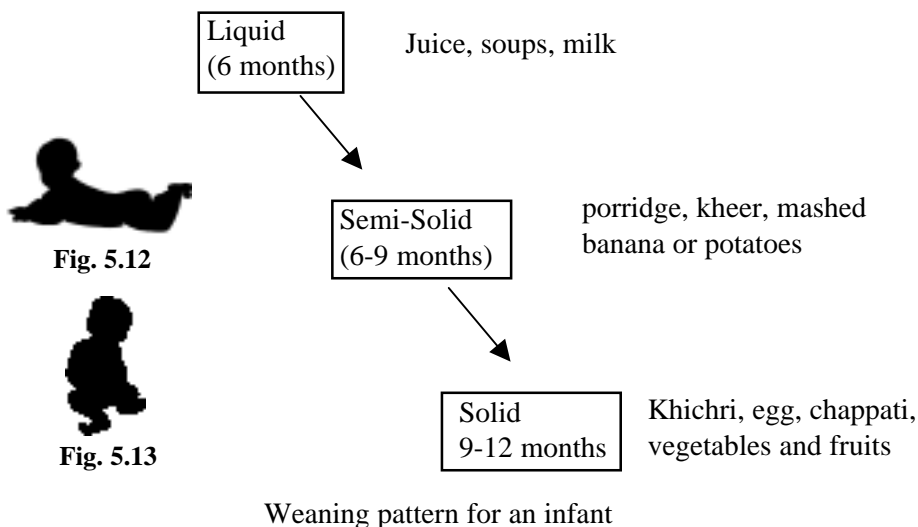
Liquid
(6 months)

Juice, soups, milk

Fig. 5.12

Semi-Solid
(6-9 months)

porridge, kheer, mashed banana or potatoes

Fig. 5.13

Solid
9-12 months

Khichri, egg, chappati, vegetables and fruits

Weaning pattern for an infant